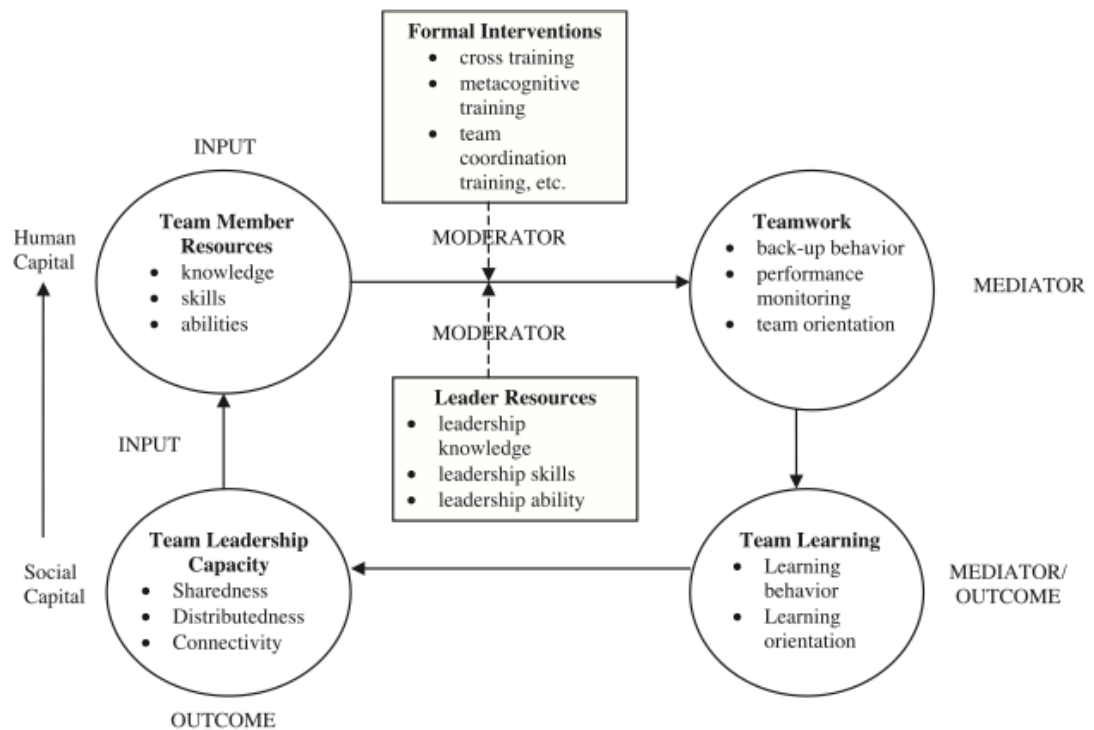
Formal Interventions
• cross training
• metacognitive training
• team coordination training, etc.

INPUT

Human Capital

Team Member Resources
• knowledge
• skills
• abilities

MODERATOR

Teamwork
• back-up behavior
• performance monitoring
• team orientation

MEDIATOR

MODERATOR

Leader Resources
• leadership knowledge
• leadership skills
• leadership ability

INPUT

Social Capital

Team Leadership Capacity
• Sharedness
• Distributedness
• Connectivity

Team Learning
• Learning behavior
• Learning orientation

MEDIATOR/ OUTCOME

OUTCOME